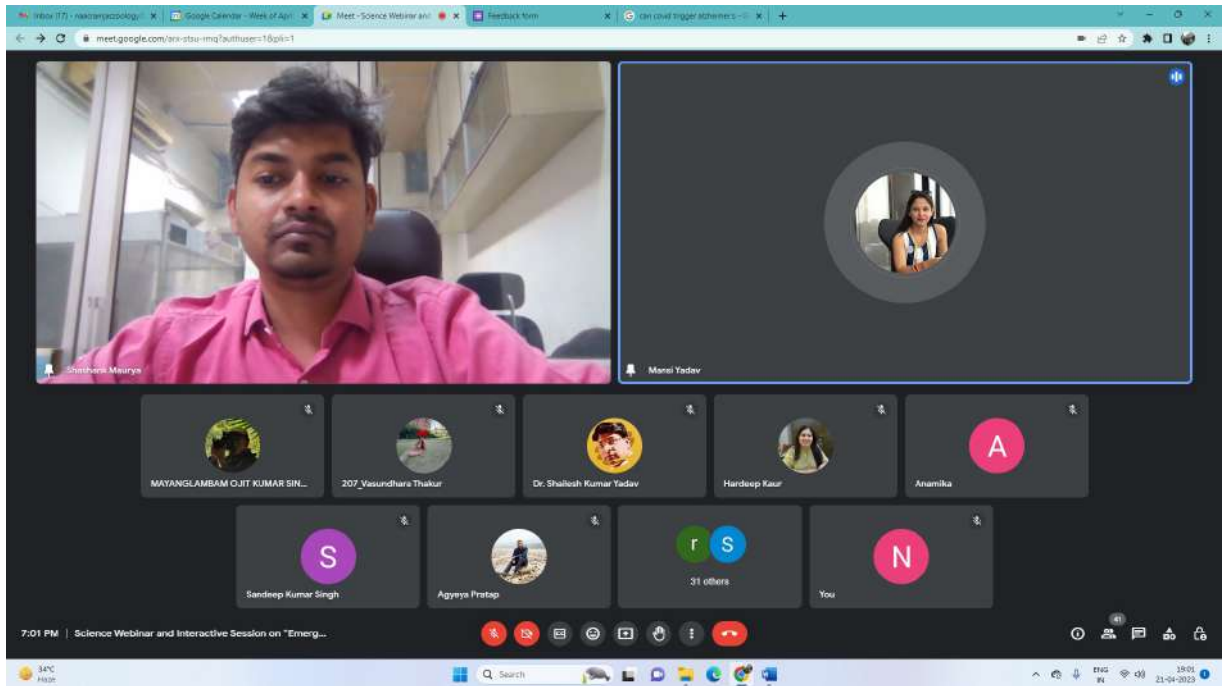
Inbox (17) - naazranjanzoology@ ×
Google Calendar - Week of April ×
Meet - Science Webinar and ×
Feedback form ×
can covid trigger alzheimer's - G ×
+

meet.google.com/arx-stsu-mng?authuser=1&pli=1

Shashank Maurya

Mansi Yadav

MAYANGLAMBAM OJIT KUMAR SIN...

207_Vasundhara Thakur

Dr. Shailesh Kumar Yadav

Hardeep Kaur

A
Anamika

S
Sandeep Kumar Singh

Agyeya Pratap

r S
31 others

N
You

7:01 PM | Science Webinar and Interactive Session on "Emerg...

41

34°C
Haze

Search

ENG
IN

19:01
21-04-2023